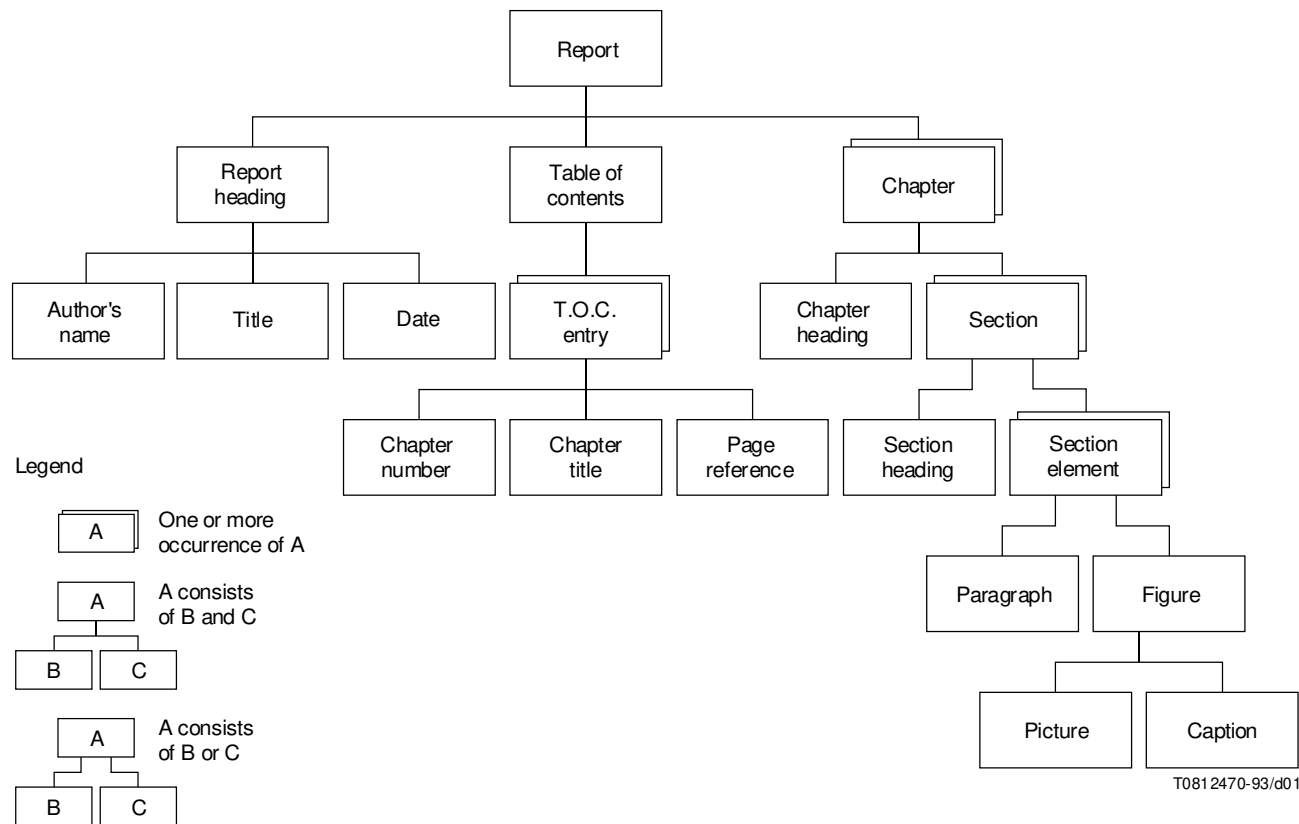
Report

Report heading

Table of contents

Chapter

Author's name

Title

Date

T.O.C. entry

Chapter heading

Section

Chapter number

Chapter title

Page reference

Section heading

Section element

Paragraph

Figure

Picture

Caption

Legend

A

One or more occurrence of A

A

A consists of B and C

B

C

A

A consists of B or C

B

C

T0812470-93/d01